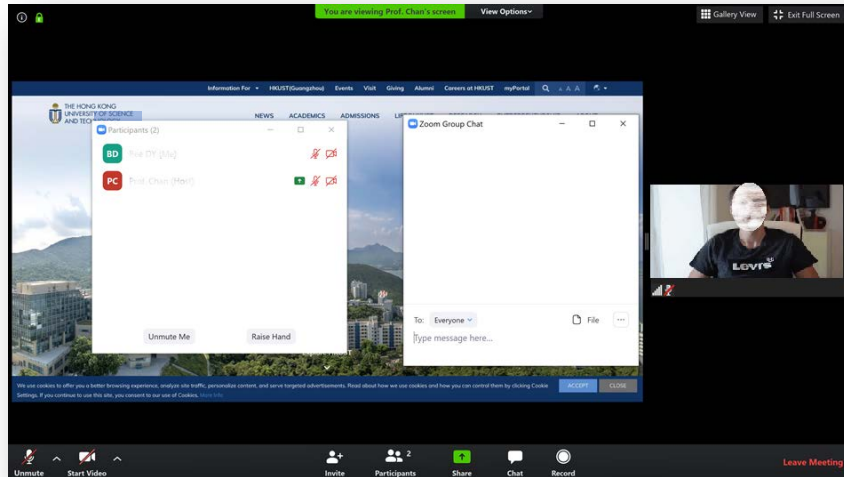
You are viewing Prof. Chan's screen
View Options
Gallery View
Exit Full Screen

Information For HKUST(Guangzhou) Events Visit Giving Alumni Careers at HKUST myPortal

THE HONG KONG UNIVERSITY OF SCIENCE AND TECHNOLOGY

NEWS ACADEMICS ADMISSIONS

Participants (2)

BD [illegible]

PC Prof. Chan (Host)

Unmute Me
Raise Hand

Zoom Group Chat

To: Everyone
File
Type message here...

LEVI'S

We use cookies to offer you a better browsing experience, analyze site traffic, personalize content, and serve targeted advertisements. Read about how we use cookies and how you can control them by clicking Cookie Settings. If you continue to use this site, you consent to our use of Cookies. More info

ACCEPT
CLOSE

Unmute
Start Video
Invite
2
Participants
Share
Chat
Record
Leave Meeting